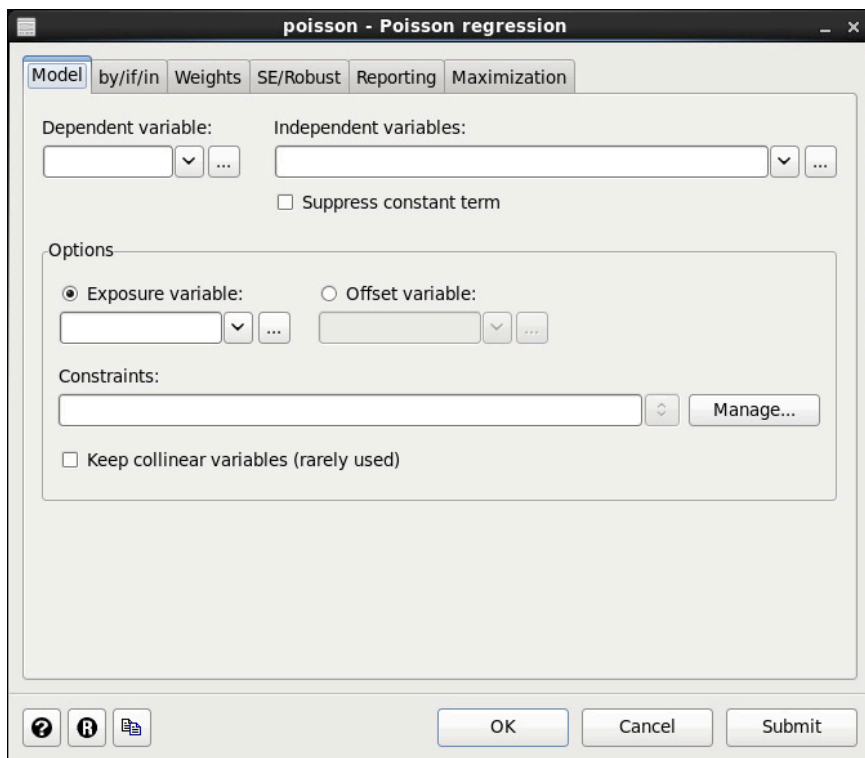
poisson - Poisson regression

Model | by/if/in | Weights | SE/Robust | Reporting | Maximization

Dependent variable:

Independent variables:

...

...

Suppress constant term

Options

Exposure variable:

Offset variable:

...

...

Constraints:

Manage...

Keep collinear variables (rarely used)

OK

Cancel

Submit